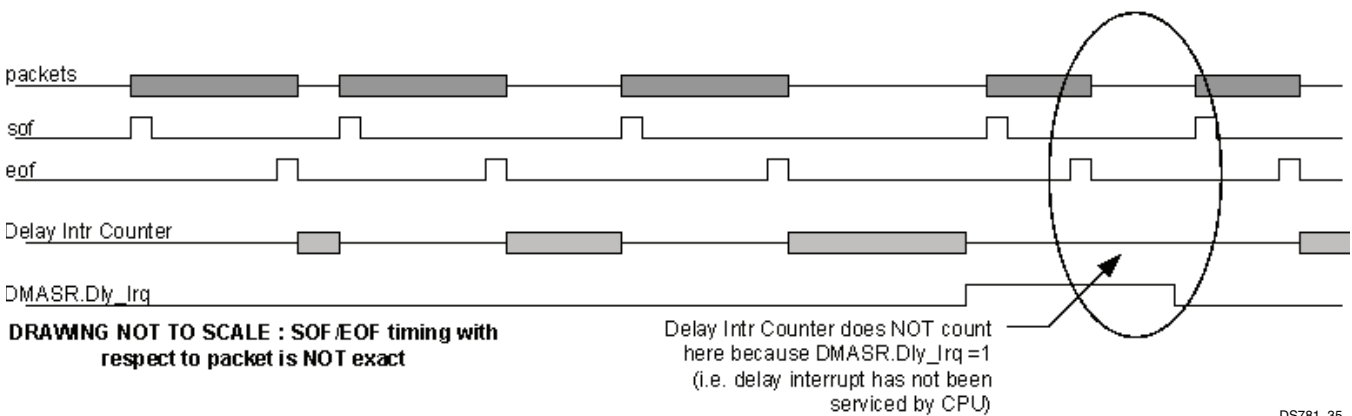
packets

sof

eof

Delay Intr Counter

DMASR.Dly_Irq

DRAWING NOT TO SCALE : SOF/EOF timing with respect to packet is NOT exact

Delay Intr Counter does NOT count here because DMASR.Dly_Irq =1 (i.e. delay interrupt has not been serviced by CPU)

DS781_35